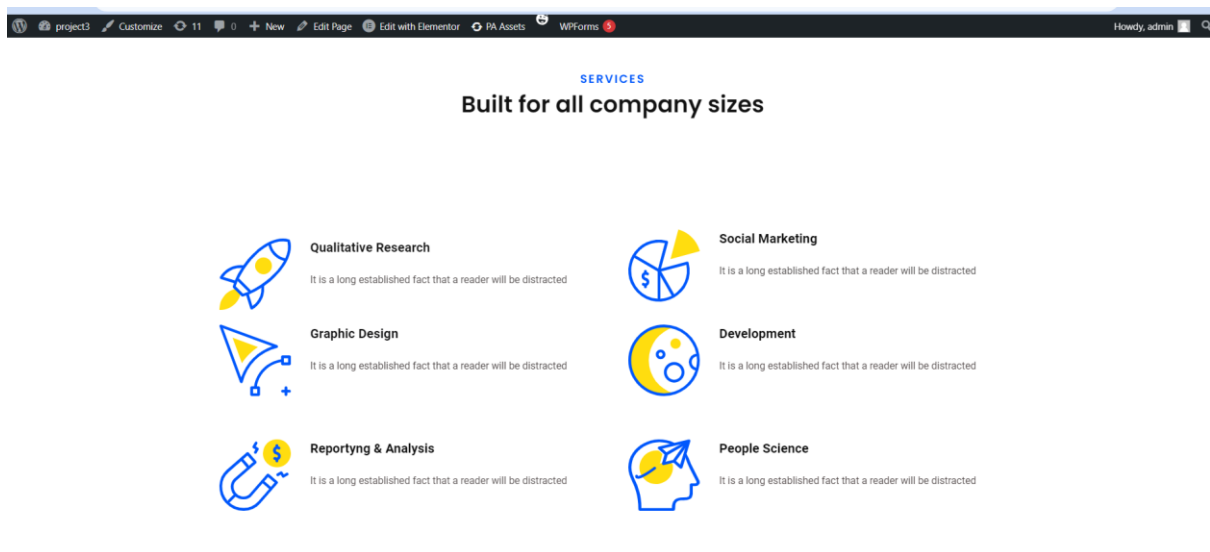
project3 Customize 11 0 New Edit Page Edit with Elementor PA Assets WPForms 5 Howdy, admin

SERVICES

Built for all company sizes

Qualitative Research

It is a long established fact that a reader will be distracted

Social Marketing

It is a long established fact that a reader will be distracted

Graphic Design

It is a long established fact that a reader will be distracted

Development

It is a long established fact that a reader will be distracted

Reportyng & Analysis

It is a long established fact that a reader will be distracted

People Science

It is a long established fact that a reader will be distracted